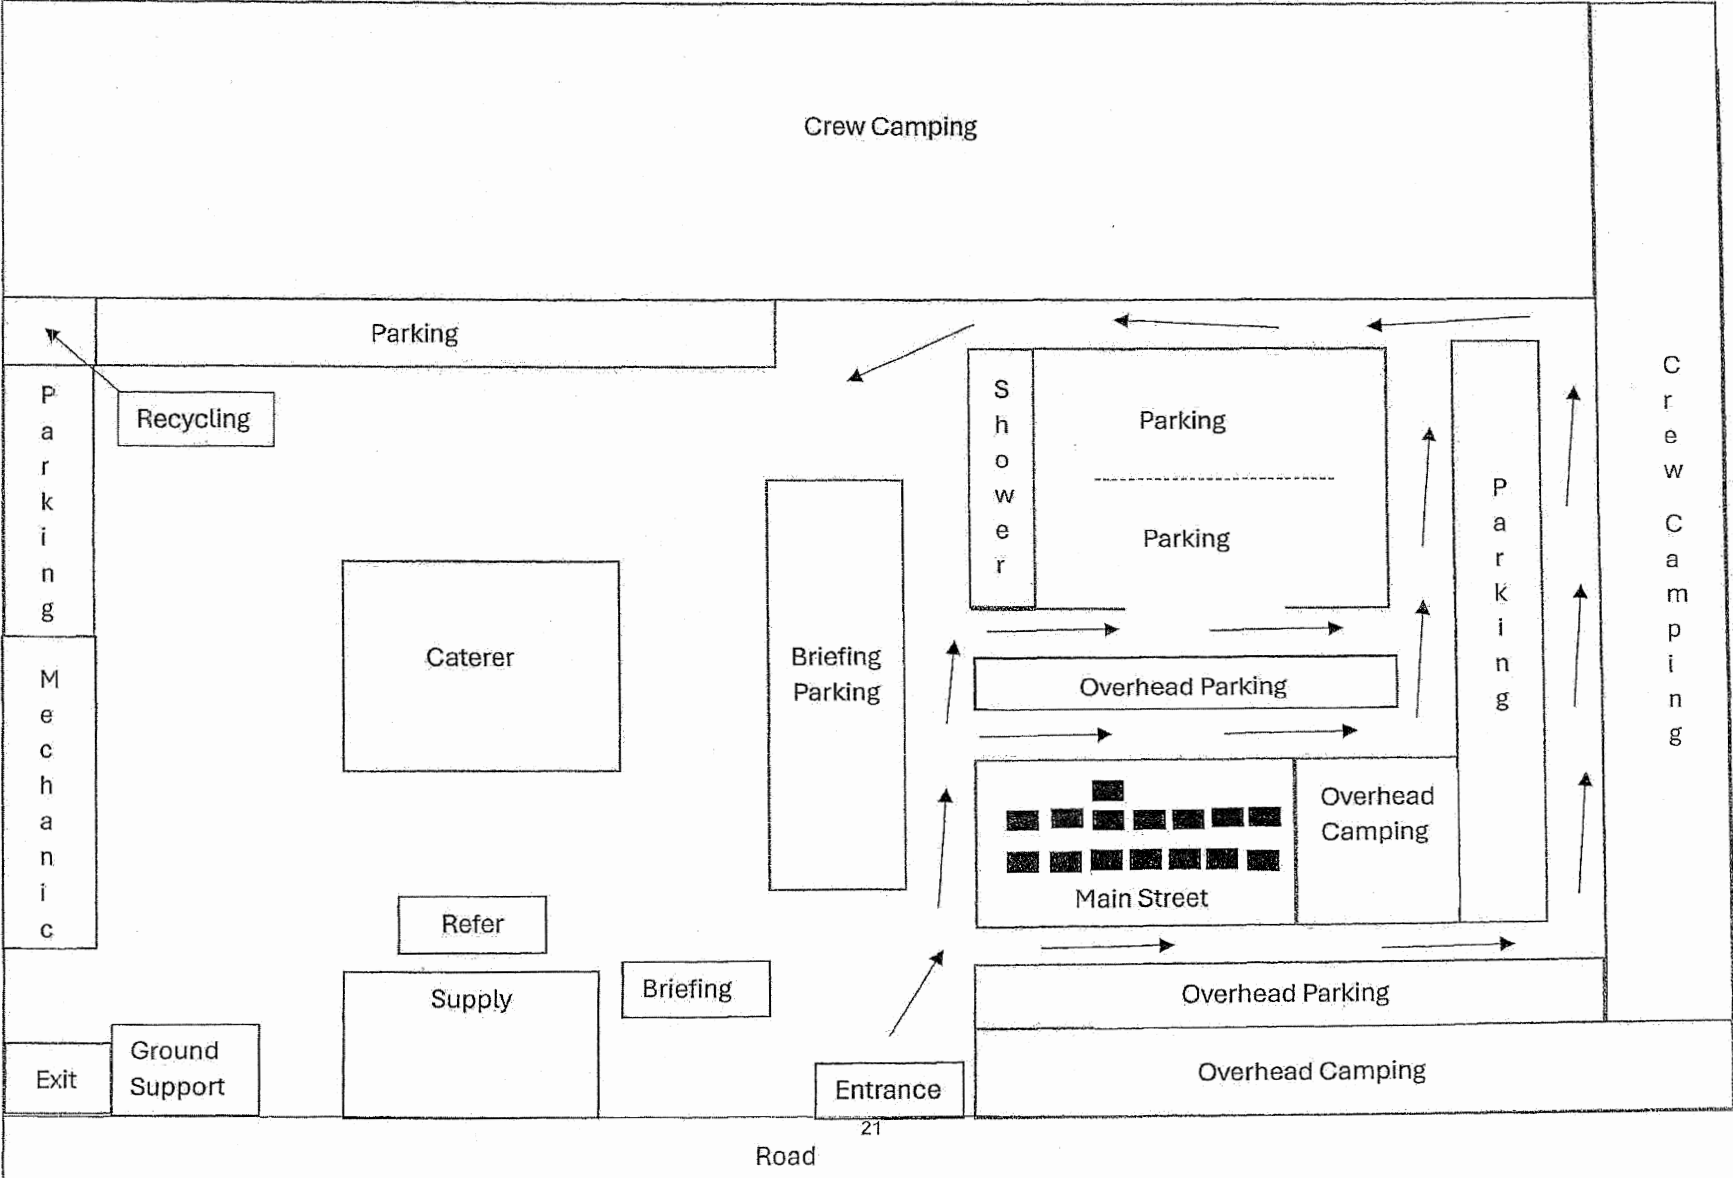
Crew Camping

Parking

Recycling

Parking

Mechanic

Caterer

Briefing Parking

Shower

Parking

Parking

Parking

Crew Camping

Overhead Parking

Main Street

Overhead Camping

Refer

Supply

Briefing

Overhead Parking

Exit

Ground Support

Entrance

Overhead Camping

21

Road